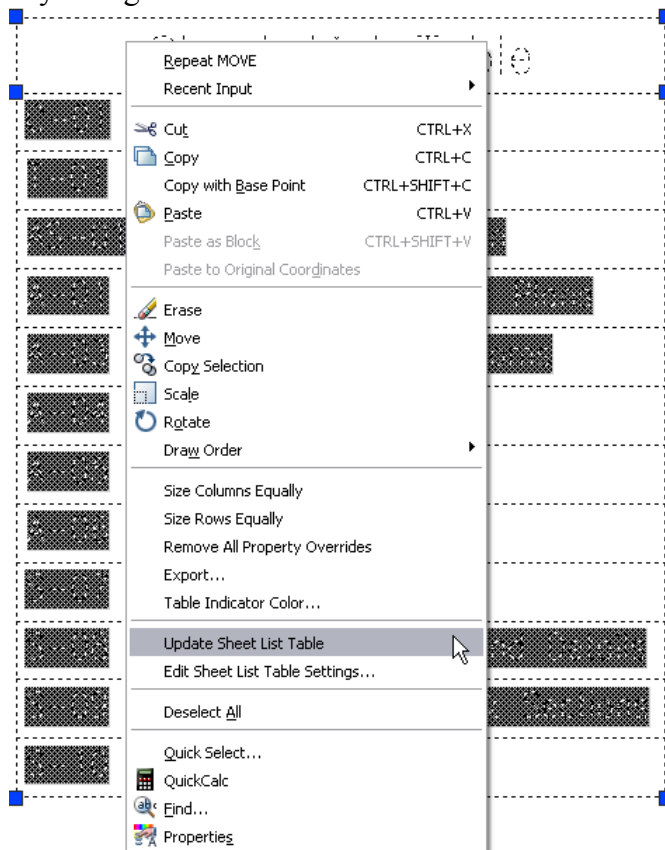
Repeat MOVE
Recent Input
Cut CTRL+X
Copy CTRL+C
Copy with Base Point CTRL+SHIFT+C
Paste CTRL+V
Paste as Block CTRL+SHIFT+V
Paste to Original Coordinates
Erase
Move
Copy Selection
Scale
Rotate
Draw Order
Size Columns Equally
Size Rows Equally
Remove All Property Overrides
Export...
Table Indicator Color...
Update Sheet List Table
Edit Sheet List Table Settings...
Deselect All
Quick Select...
QuickCalc
Find...
Properties